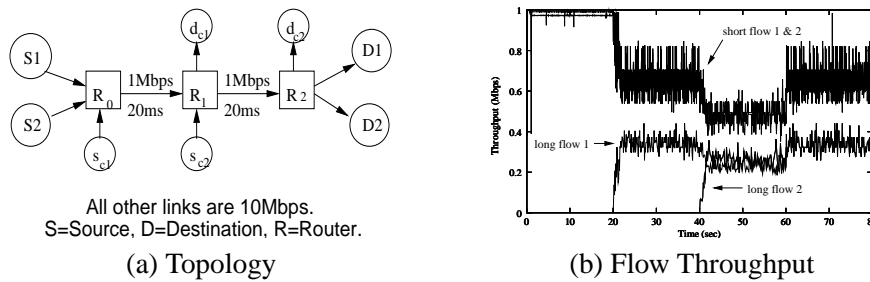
S1

S2

$R_0$

$R_1$

$R_2$

$d_{c1}$

$d_{c2}$

$s_{c1}$

$s_{c2}$

D1

D2

1Mbps

20ms

1Mbps

20ms

All other links are 10Mbps.
S=Source, D=Destination, R=Router.

(a) Topology

Throughput (Mbps)

1

0.8

0.6

0.4

0.2

0

0

10

20

30

40

50

60

70

8

Time (sec)

short flow 1 & 2

long flow 1

long flow 2

(b) Flow Throughput